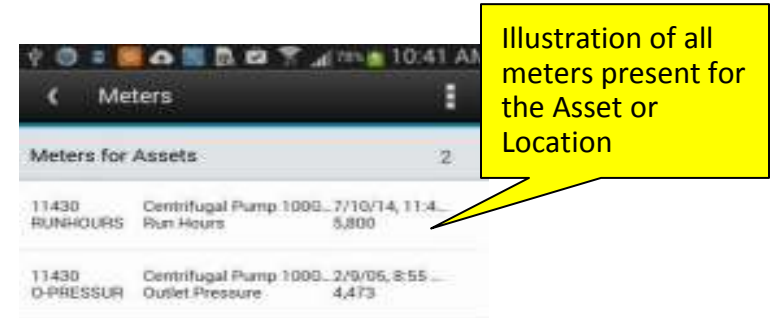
10:41 AM

Meters

Meters for Assets 2

11430 RUNHOURS Centrifugal Pump 1000... Run Hours 7/10/14, 11:4... 5,800

11430 O-PRESSUR Centrifugal Pump 1000... Outlet Pressure 2/9/05, 8:55 ... 4,473

Illustration of all meters present for the Asset or Location